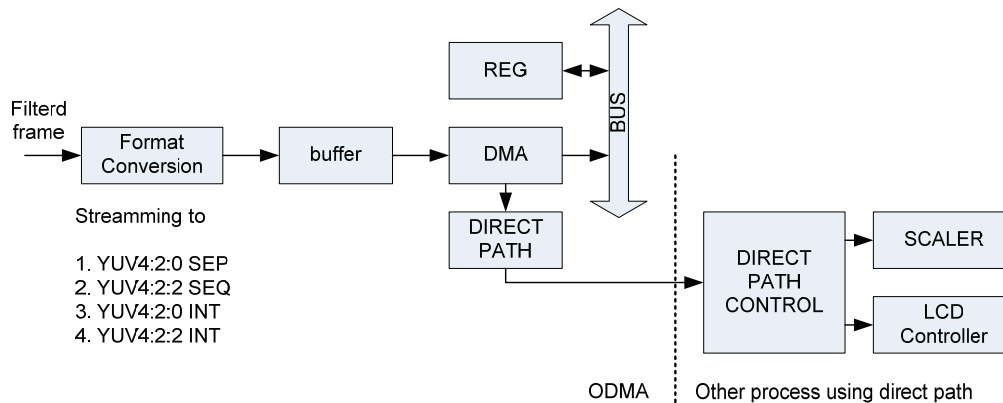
Filterd frame

Format Conversion

buffer

REG

DMA

BUS

DIRECT PATH

Streamming to

1. YUV4:2:0 SEP
2. YUV4:2:2 SEQ
3. YUV4:2:0 INT
4. YUV4:2:2 INT

DIRECT PATH CONTROL

SCALER

LCD Controller

ODMA

Other process using direct path